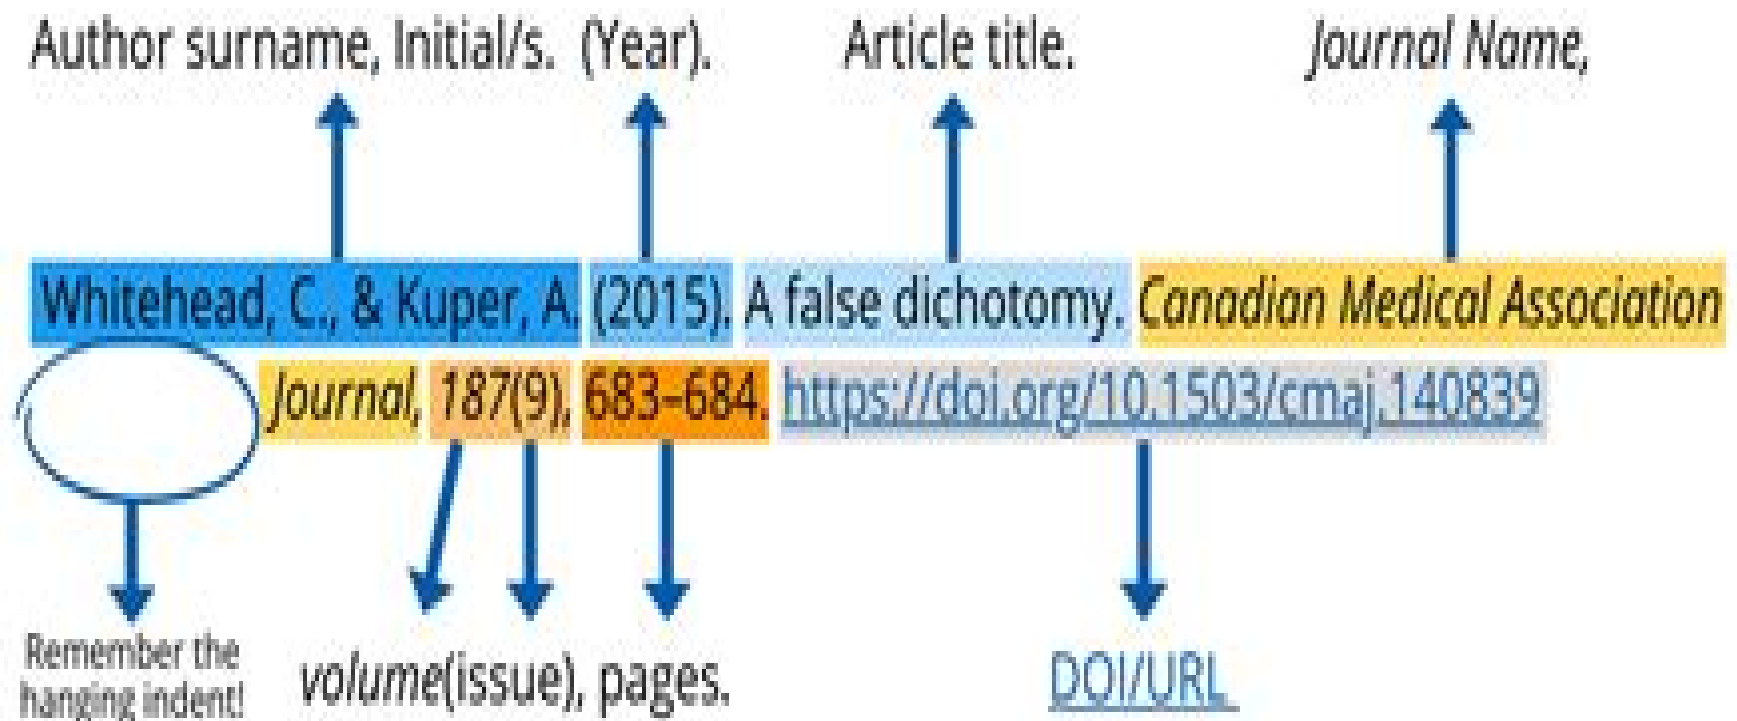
Author surname, Initial/s. (Year). Article title. *Journal Name,*

Whitehead, C., & Kuper, A. (2015). A false dichotomy. *Canadian Medical Association Journal, 187*(9), 683–684. https://doi.org/10.1503/cmaj.140839

Remember the hanging indent!

*volume*(issue), pages.

DOI/URL